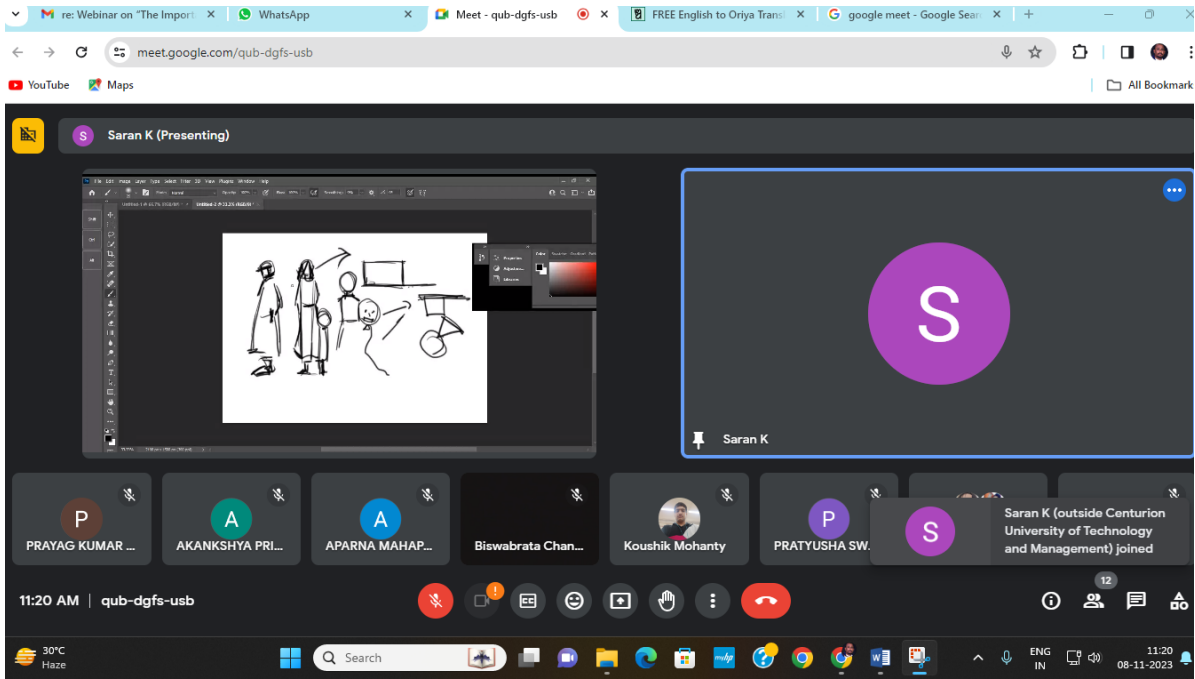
re: Webinar on "The Import ×
WhatsApp ×
Meet - qub-dgfs-usb ×
FREE English to Oriya Transl ×
google meet - Google Sear ×

meet.google.com/qub-dgfs-usb

YouTube Maps
All Bookmark

S Saran K (Presenting)

S

Saran K

P
PRAYAG KUMAR ...
A
AKANKSHYA PRI...
A
APARNA MAHAP...
Biswabrata Chan...
Koushik Mohanty
P
PRATYUSHA SW...

S Saran K (outside Centurion University of Technology and Management) joined

11:20 AM | qub-dgfs-usb

12

30°C
Haze
Search
ENG
IN
11:20
08-11-2023